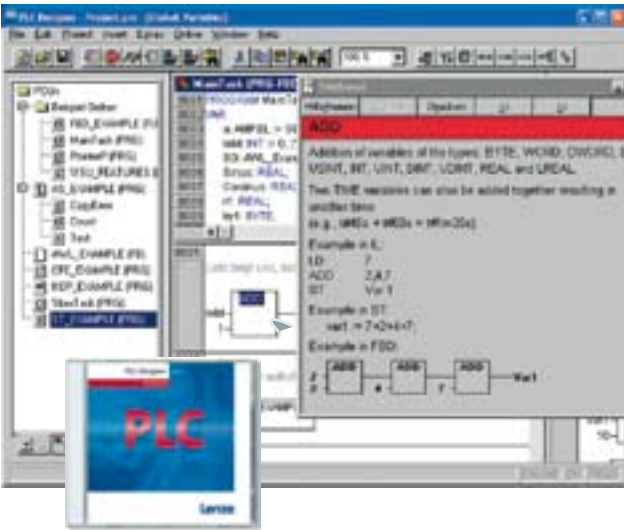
PLC Designer - Project.pro - [Global Variables]

File Edit Project Insert Extras Online Window Help

100 %

POUs
Beispiel Dateien
FBD_EXAMPLE (FU
MainTask (PRG)
PlcProg (PRG)
STEU_FEATURES
AS_EXAMPLE (PRG)
CopyBase
Count
Test
AWL_EXAMPLE (FB)
CFC_EXAMPLE (PRG)
KOP_EXAMPLE (PRG)
SlaveTask (PRG)
ST_EXAMPLE (PRG)

MainTask (PRG-FBD)
PROGRAM MainTask
VAR
a: AWFEL := 56
Intd: INT := 0.7
SG: AWL_Exam
Bmax: REAL;
Contnus: REAL;
rrt: REAL;
Ivrt: BYTE;

Help

Hilfethemen
Drucken

ADD

Addition of variables of the types: BYTE, WORD, DWORD, SINT, USINT, INT, UINT, DINT, UDINT, REAL and LREAL.

Two TIME variables can also be added together resulting in another time
(e.g., t#45s + t#50s = t#1m35s)

Example in IL:
LD 7
ADD 2,4,7
ST Var 1

Example in ST:
var1 := 7+2+4+7;

Example in FBD:
ADD
ADD
ADD
Var1

PLC Designer
PLC
Lenze